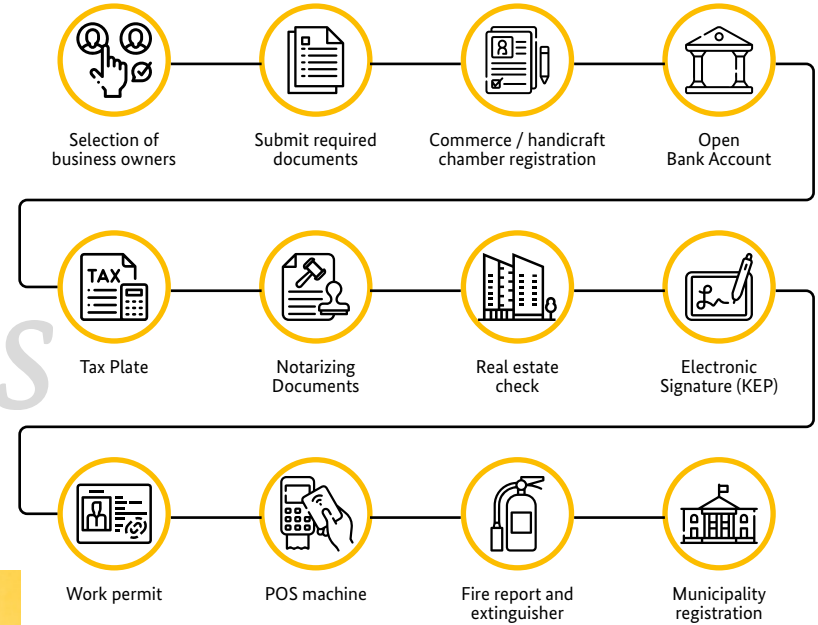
Selection of business owners

Submit required documents

Commerce / handicraft chamber registration

Open Bank Account

TAX

Tax Plate

Notarizing Documents

Real estate check

Electronic Signature (KEP)

Work permit

POS machine

Fire report and extinguisher

Municipality registration